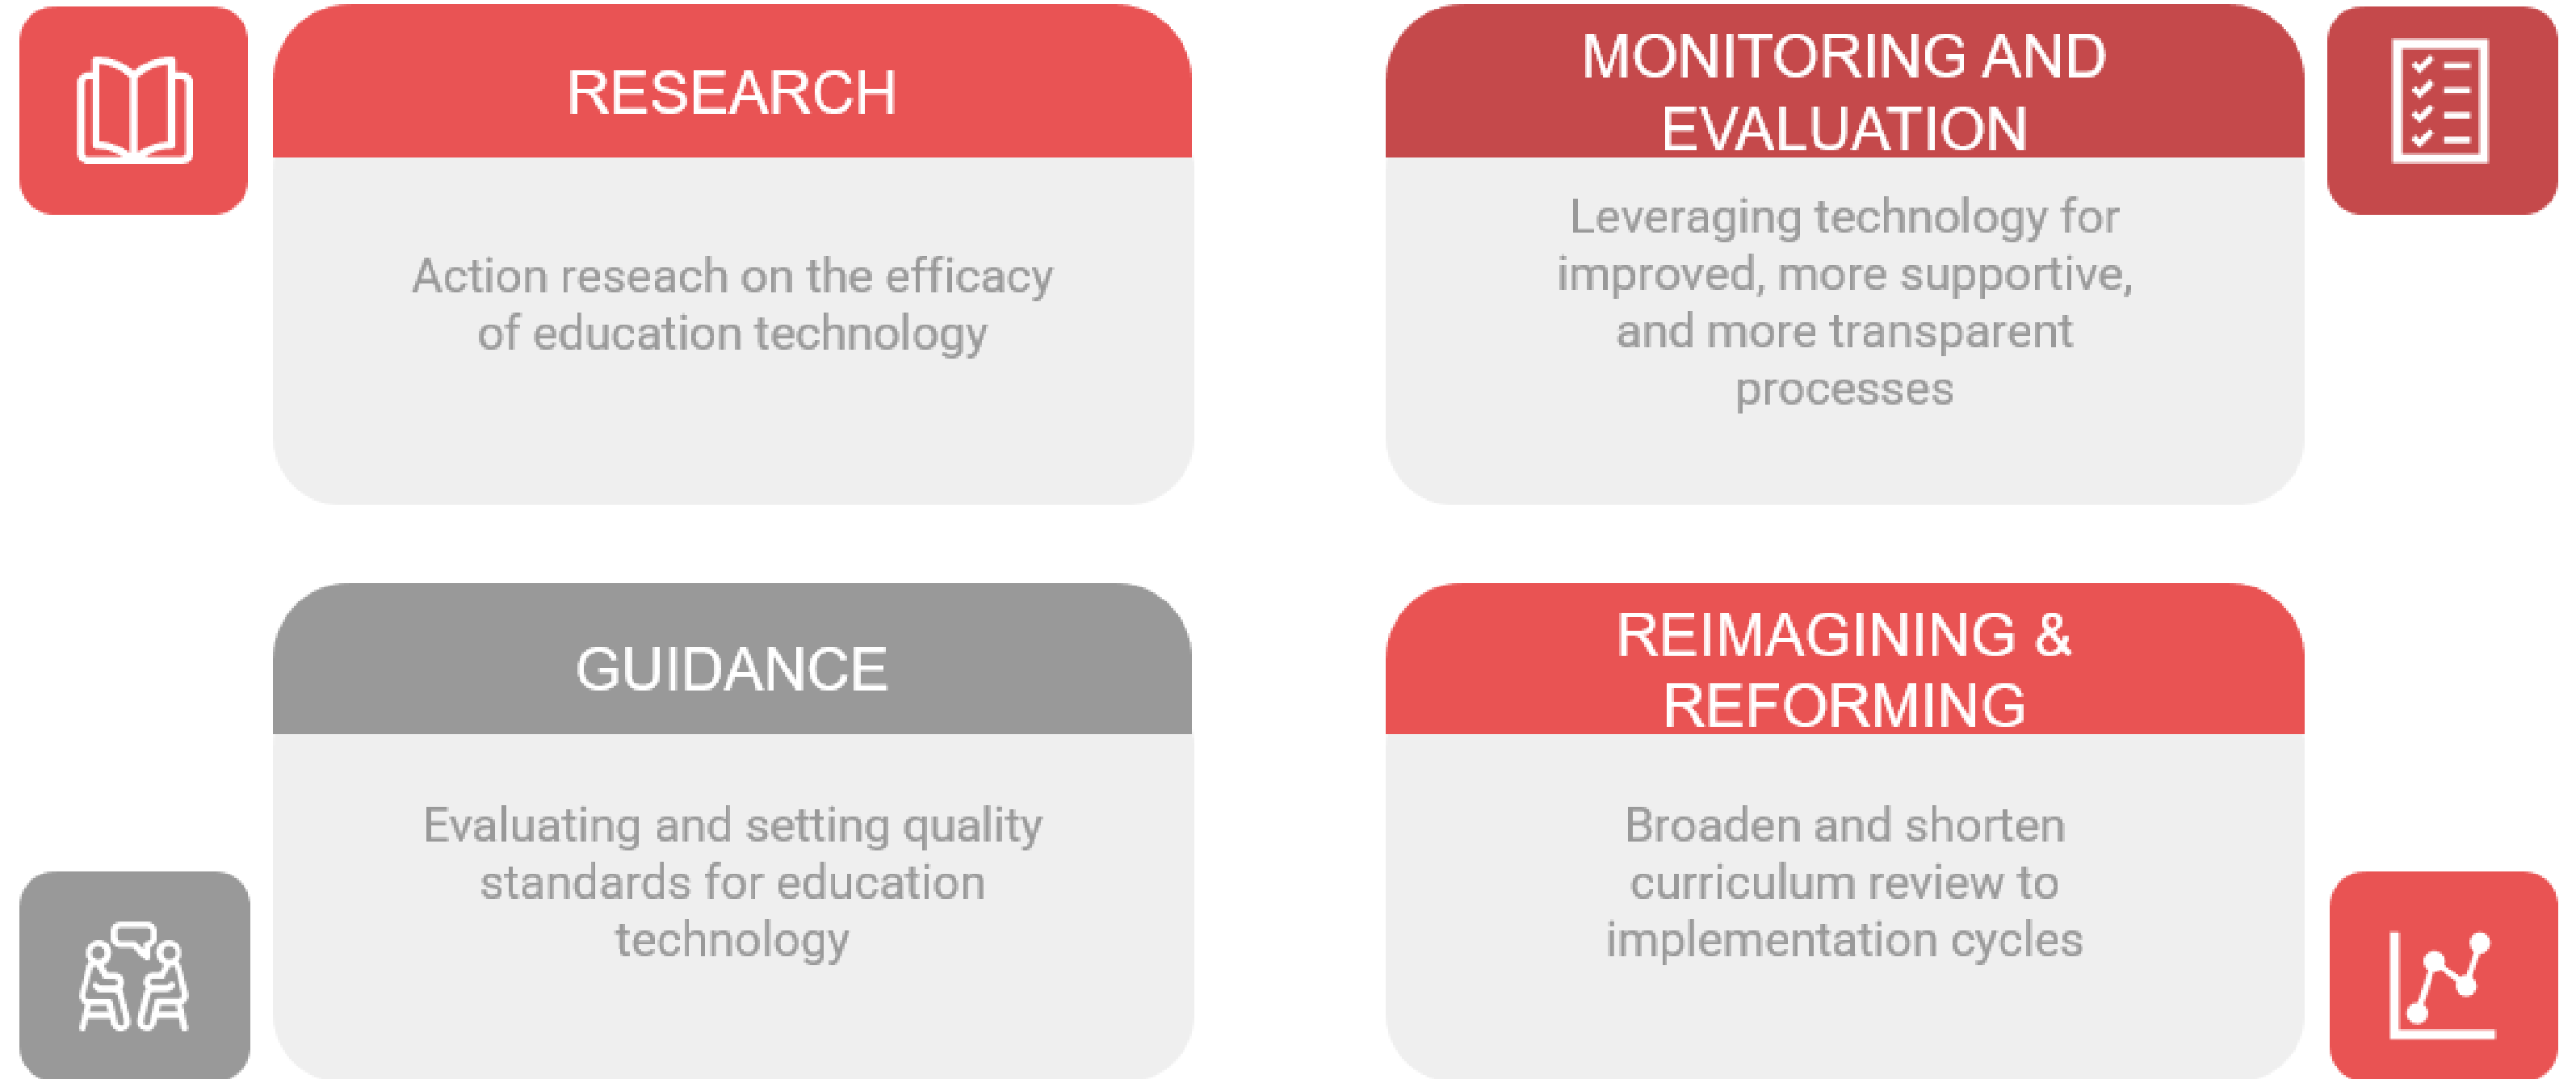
RESEARCH

Action reseach on the efficacy of education technology

MONITORING AND EVALUATION

Leveraging technology for improved, more supportive, and more transparent processes

GUIDANCE

Evaluating and setting quality standards for education technology

REIMAGINING & REFORMING

Broaden and shorten curriculum review to implementation cycles